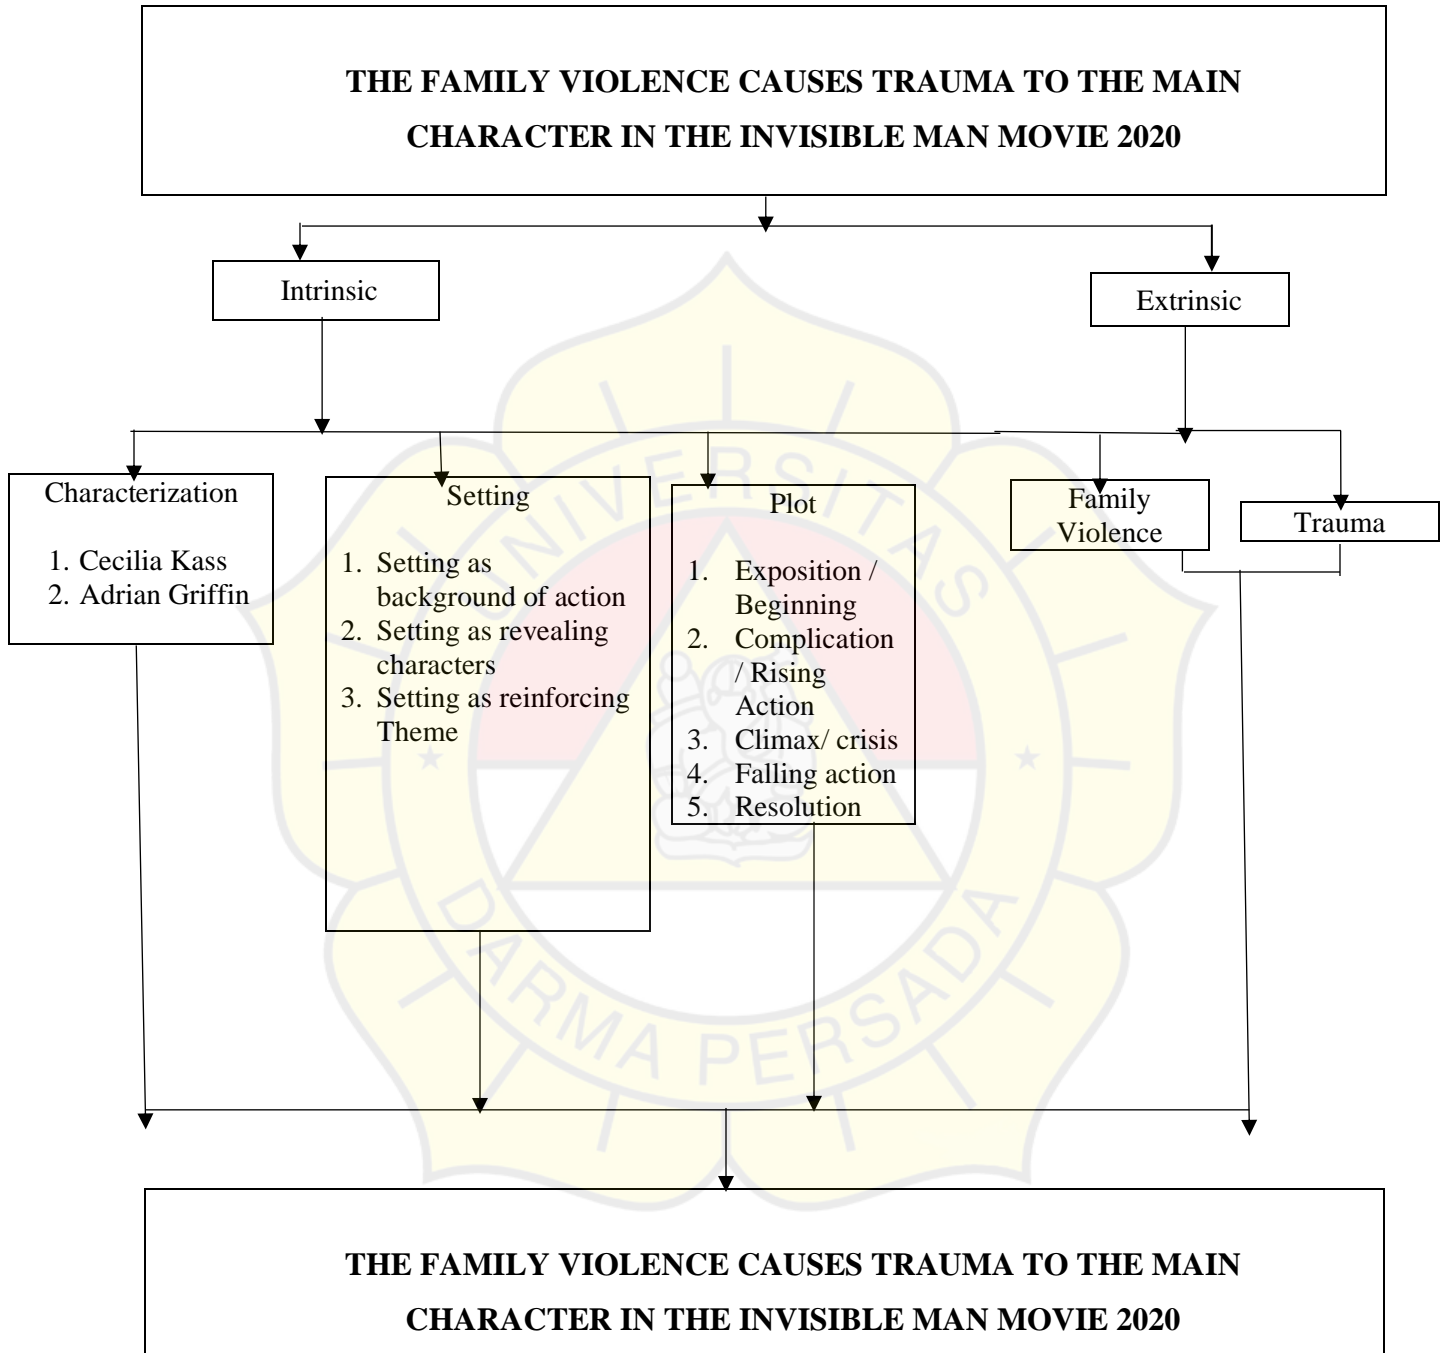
THE FAMILY VIOLENCE CAUSES TRAUMA TO THE MAIN CHARACTER IN THE INVISIBLE MAN MOVIE 2020

Intrinsic

Extrinsic

Characterization

1. Cecilia Kass
2. Adrian Griffin

Setting

1. Setting as background of action
2. Setting as revealing characters
3. Setting as reinforcing Theme

Plot

1. Exposition / Beginning
2. Complication / Rising Action
3. Climax/ crisis
4. Falling action
5. Resolution

Family Violence

Trauma

UNIVERSITAS DARMA PERSADA

THE FAMILY VIOLENCE CAUSES TRAUMA TO THE MAIN CHARACTER IN THE INVISIBLE MAN MOVIE 2020